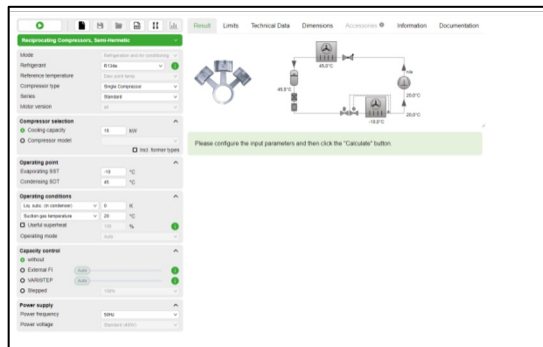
Reciprocating Compressors, Semi-Hermetic

Result Limits Technical Data Dimensions Accessories Information Documentation

Mode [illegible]
Refrigerant R134a
Reference temperature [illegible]
Compressor type Single Compressor
Series Standard
Motor version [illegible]

Compressor selection
Cooling capacity 16 kW
Compressor model
Incl. former types

Operating point
Evaporating SST -10 °C
Condensing SDT 45 °C

Operating conditions
Liq. subc. (in condenser) 0 K
Suction gas temperature 20 °C
Useful superheat 100 %
Operating mode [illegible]

Capacity control
without
External FI
VARISTEP
Stepped

Power supply
Power frequency 50Hz
Power voltage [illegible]

45.0°C
45.0°C
20.0°C
-10.0°C
20.0°C

Please configure the input parameters and then click the "Calculate" button.